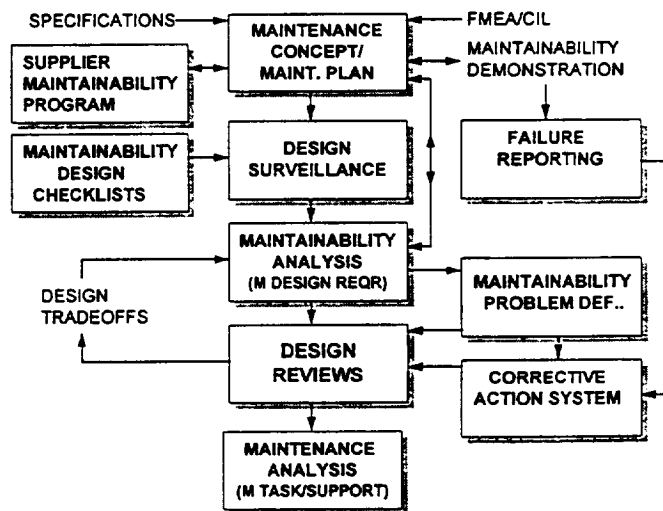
SPECIFICATIONS

MAINTENANCE CONCEPT/ MAINT. PLAN

FMEA/CIL

SUPPLIER MAINTAINABILITY PROGRAM

MAINTAINABILITY DEMONSTRATION

MAINTAINABILITY DESIGN CHECKLISTS

DESIGN SURVEILLANCE

FAILURE REPORTING

MAINTAINABILITY ANALYSIS (M DESIGN REQR)

DESIGN TRADEOFFS

MAINTAINABILITY PROBLEM DEF..

DESIGN REVIEWS

CORRECTIVE ACTION SYSTEM

MAINTENANCE ANALYSIS (M TASK/SUPPORT)